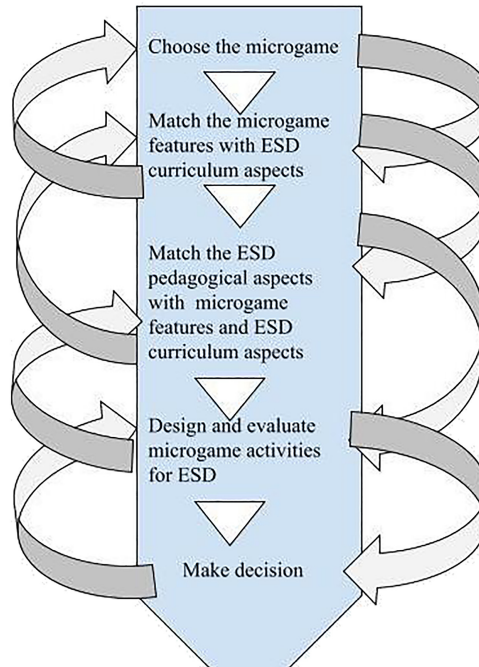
Choose the microgame

Match the microgame features with ESD curriculum aspects

Match the ESD pedagogical aspects with microgame features and ESD curriculum aspects

Design and evaluate microgame activities for ESD

Make decision